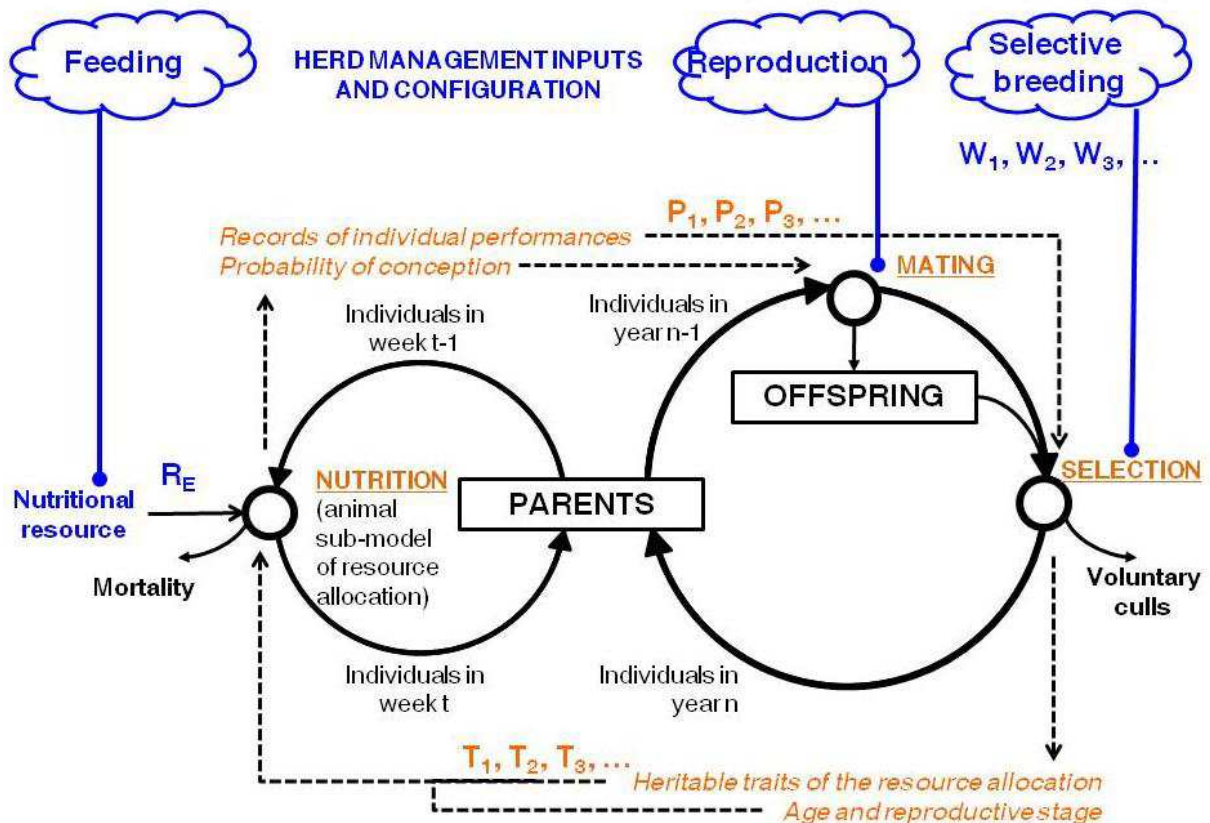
Feeding

HERD MANAGEMENT INPUTS AND CONFIGURATION

Reproduction

Selective breeding

$W_1, W_2, W_3, ...$

$P_1, P_2, P_3, ...$

Records of individual performances

Probability of conception

MATING

Individuals in week t-1

Individuals in year n-1

OFFSPRING

$R_E$

Nutritional resource

NUTRITION (animal sub-model of resource allocation)

PARENTS

SELECTION

Mortality

Voluntary culls

Individuals in week t

Individuals in year n

$T_1, T_2, T_3, ...$

Heritable traits of the resource allocation

Age and reproductive stage